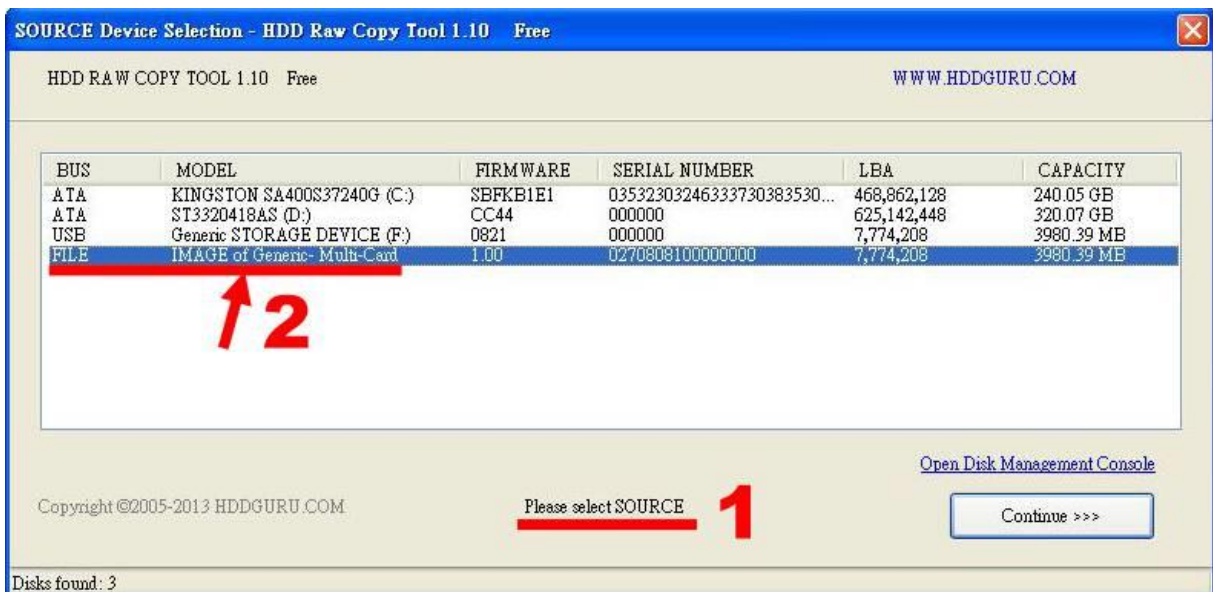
SOURCE Device Selection - HDD Raw Copy Tool 1.10 Free

HDD RAW COPY TOOL 1.10 Free

WWW.HDDGURU.COM

| BUS | MODEL | FIRMWARE | SERIAL NUMBER | LBA | CAPACITY |
|---|---|---|---|---|---|
| ATA | KINGSTON SA400S37240G (C:) | SBFKB1E1 | 0353230324633373038353​0... | 468,862,128 | 240.05 GB |
| ATA | ST3320418AS (D:) | CC44 | 000000 | 625,142,448 | 320.07 GB |
| USB | Generic STORAGE DEVICE (F:) | 0821 | 000000 | 7,774,208 | 3980.39 MB |
| FILE | IMAGE of Generic- Multi-Card | 1.00 | 0270808100000000 | 7,774,208 | 3980.39 MB |

2

Open Disk Management Console

Copyright ©2005-2013 HDDGURU.COM

Please select SOURCE

1

Continue >>>

Disks found: 3